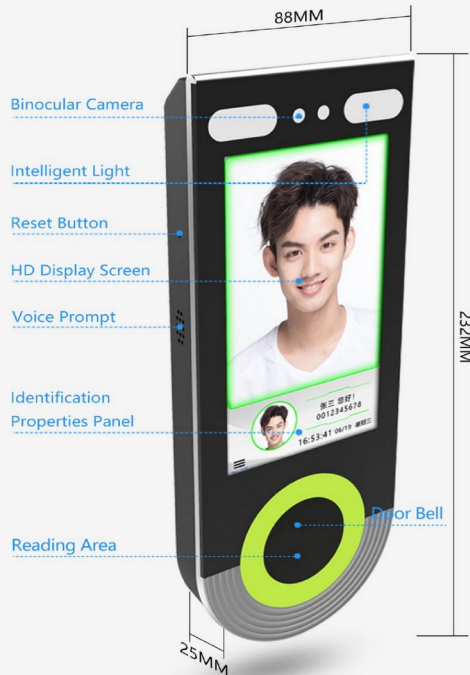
88MM

Binocular Camera

Intelligent Light

Reset Button

HD Display Screen

Voice Prompt

Identification Properties Panel

张三 您好!
0012345676
16:53:41 06/19 星期三

Door Bell

Reading Area

232MM

25MM